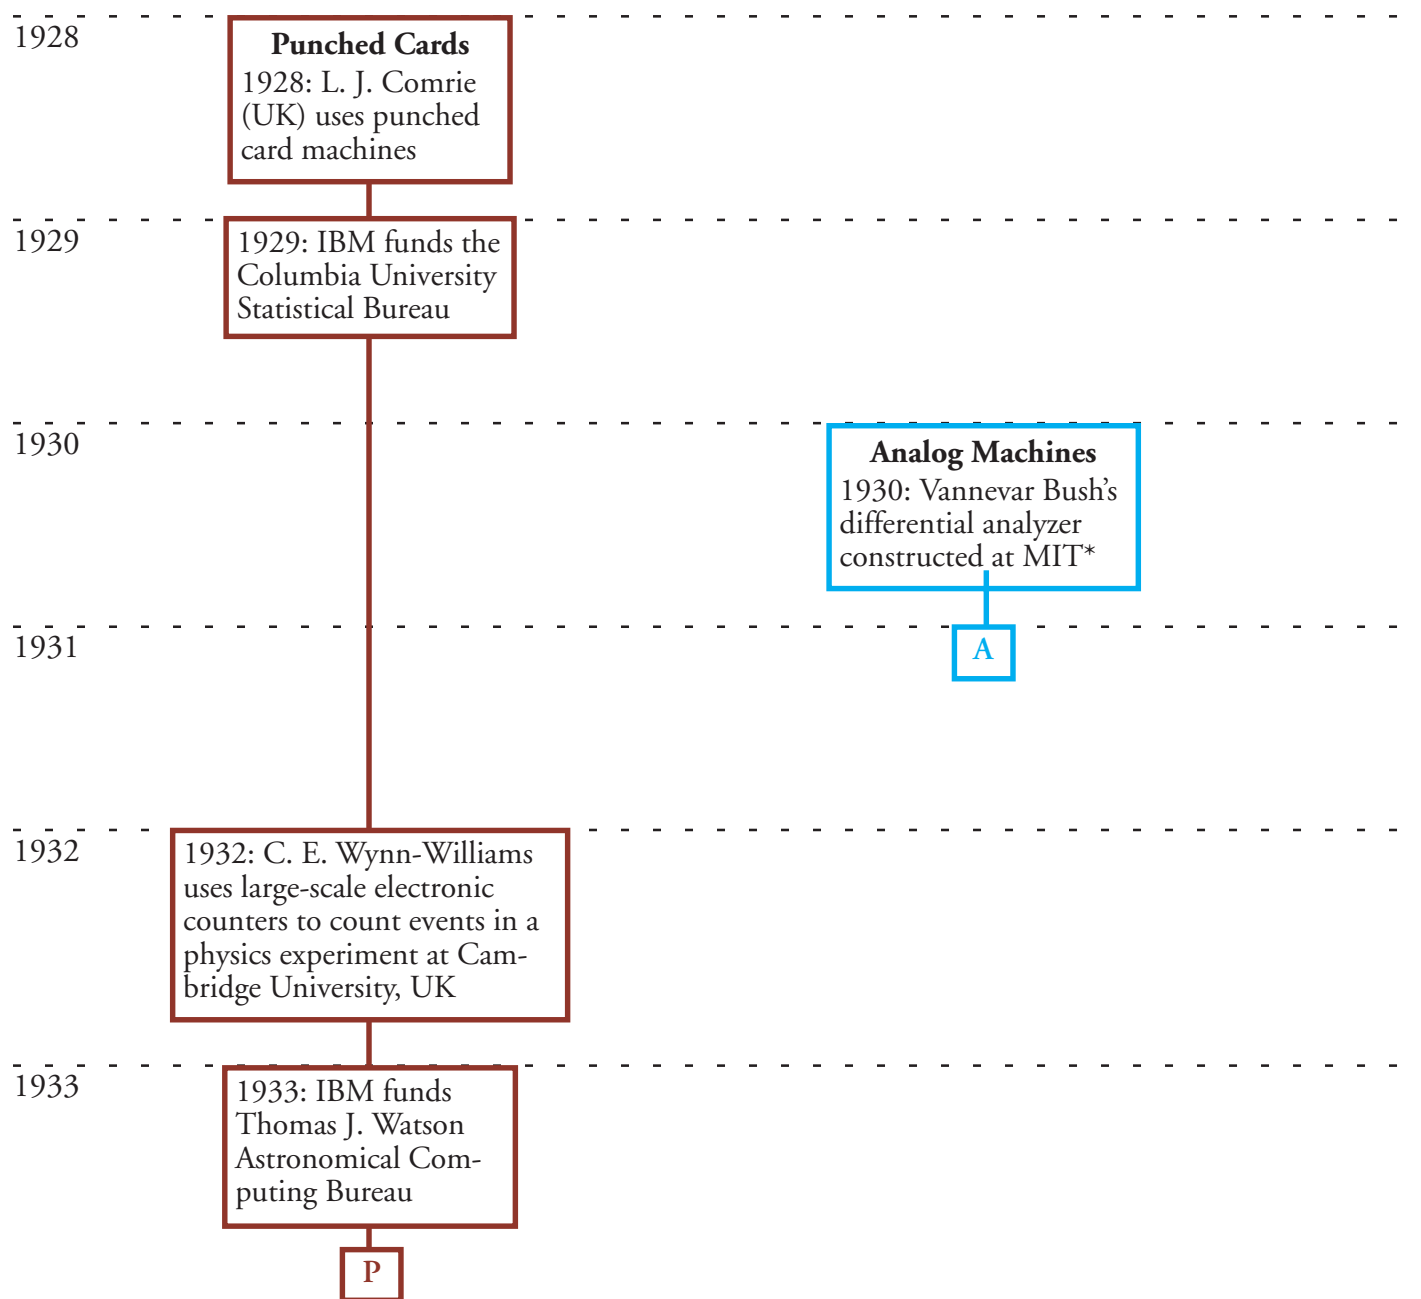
1928

**Punched Cards**
1928: L. J. Comrie (UK) uses punched card machines

1929

1929: IBM funds the Columbia University Statistical Bureau

1930

**Analog Machines**
1930: Vannevar Bush's differential analyzer constructed at MIT*

1931

A

1932

1932: C. E. Wynn-Williams uses large-scale electronic counters to count events in a physics experiment at Cambridge University, UK

1933

1933: IBM funds Thomas J. Watson Astronomical Computing Bureau

P